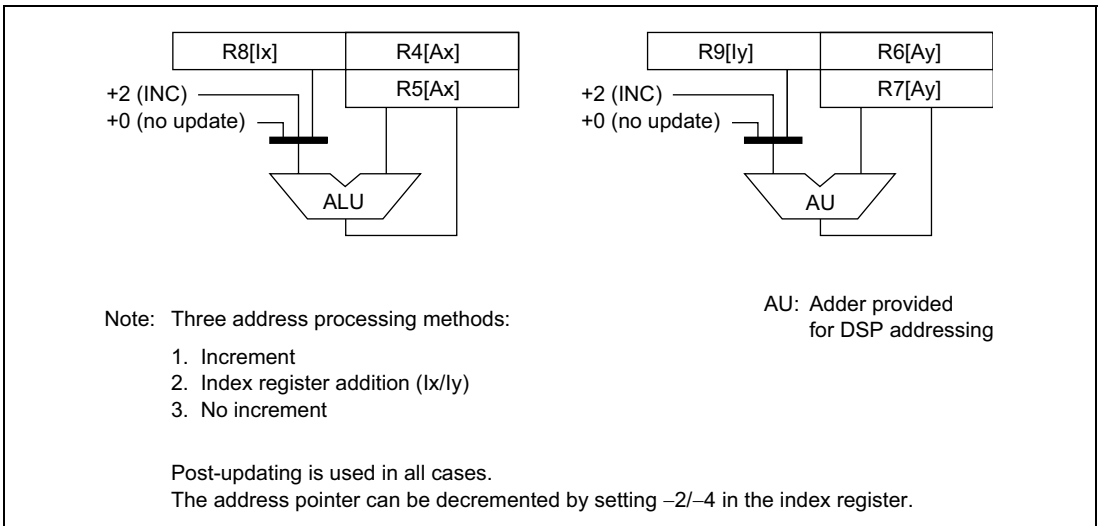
R8[Ix]
R4[Ax]
R5[Ax]
+2 (INC)
+0 (no update)
ALU

R9[Iy]
R6[Ay]
R7[Ay]
+2 (INC)
+0 (no update)
AU

Note: Three address processing methods:

1. Increment
2. Index register addition (Ix/Iy)
3. No increment

AU: Adder provided for DSP addressing

Post-updating is used in all cases.
The address pointer can be decremented by setting –2/–4 in the index register.